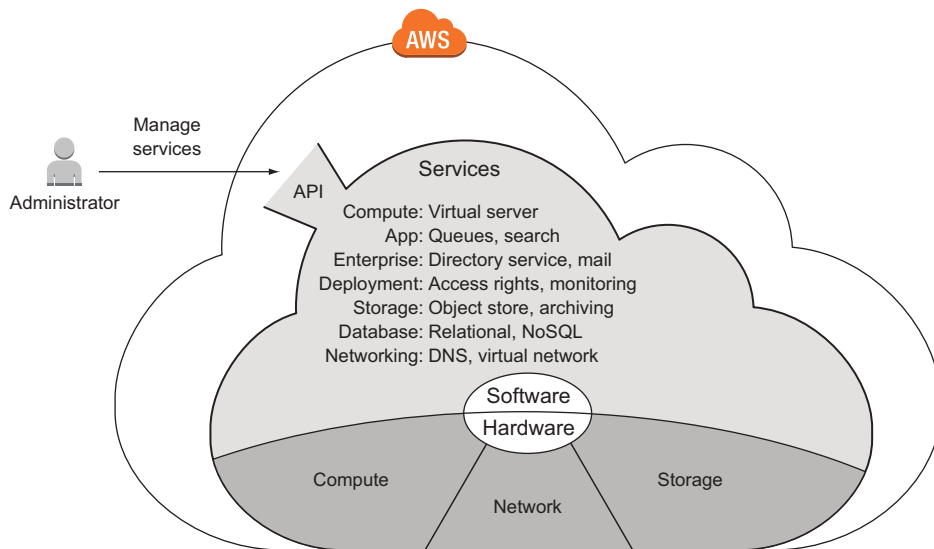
AWS

Manage services

Administrator

API

Services

Compute: Virtual server
App: Queues, search
Enterprise: Directory service, mail
Deployment: Access rights, monitoring
Storage: Object store, archiving
Database: Relational, NoSQL
Networking: DNS, virtual network

Software
Hardware

Compute

Network

Storage